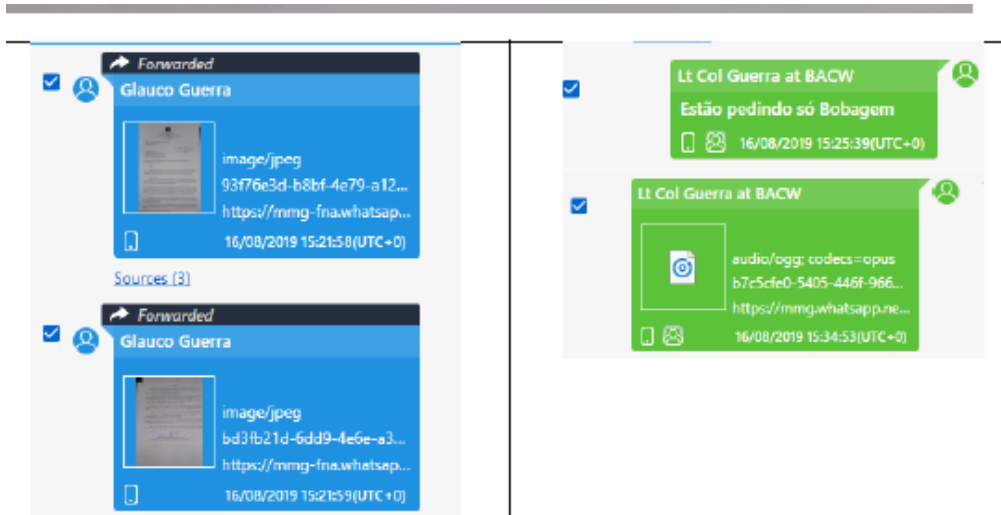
Forwarded
Glauco Guerra

image/jpeg
93f76e3d-b8bf-4e79-a12...
https://mmg-fna.whatsapp...

16/08/2019 15:21:58(UTC+0)

Sources (3)

Forwarded
Glauco Guerra

image/jpeg
bd3fb21d-6dd9-4e6e-a3...
https://mmg-fna.whatsapp...

16/08/2019 15:21:59(UTC+0)

Lt Col Guerra at BACW
Estão pedindo só Bobagem
16/08/2019 15:25:39(UTC+0)

Lt Col Guerra at BACW

audio/ogg; codecs=opus
b7c5cfe0-5405-446f-966...
https://mmg.whatsapp.ne...

16/08/2019 15:34:53(UTC+0)